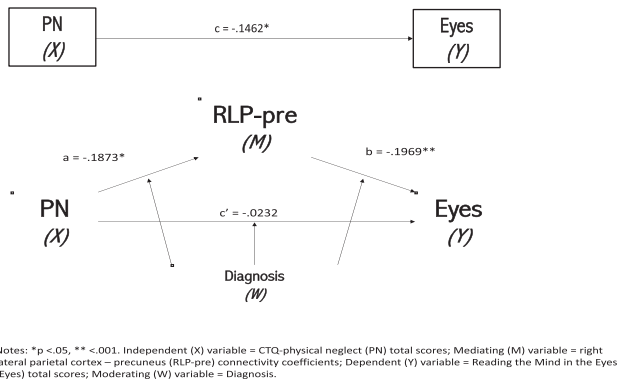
PN
(X)

c = -.1462*

Eyes
(Y)

RLP-pre
(M)

a = -.1873*

b = -.1969**

PN
(X)

c' = -.0232

Eyes
(Y)

Diagnosis
(W)

Notes: *p <.05, ** <.001. Independent (X) variable = CTQ-physical neglect (PN) total scores; Mediating (M) variable = right lateral parietal cortex – precuneus (RLP-pre) connectivity coefficients; Dependent (Y) variable = Reading the Mind in the Eyes (Eyes) total scores; Moderating (W) variable = Diagnosis.